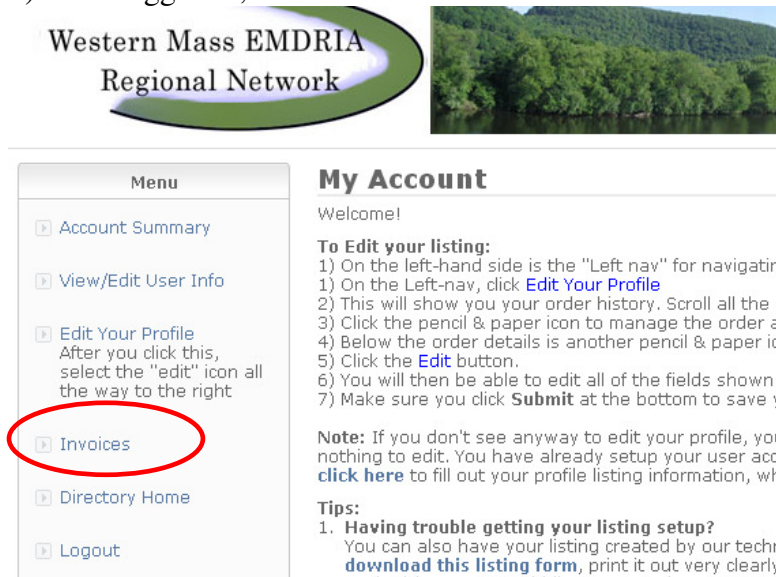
Western Mass EMDRIA Regional Network

Menu

Account Summary

View/Edit User Info

Edit Your Profile
After you click this, select the "edit" icon all the way to the right

Invoices

Directory Home

Logout

My Account

Welcome!

To Edit your listing:
1) On the left-hand side is the "Left nav" for navigatin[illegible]
1) On the Left-nav, click Edit Your Profile
2) This will show you your order history. Scroll all the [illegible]
3) Click the pencil & paper icon to manage the order a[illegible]
4) Below the order details is another pencil & paper ic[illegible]
5) Click the Edit button.
6) You will then be able to edit all of the fields shown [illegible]
7) Make sure you click Submit at the bottom to save y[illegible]

Note: If you don't see anyway to edit your profile, you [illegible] nothing to edit. You have already setup your user acc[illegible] click here to fill out your profile listing information, wh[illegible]

Tips:
1. Having trouble getting your listing setup?
You can also have your listing created by our techn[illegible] download this listing form, print it out very clearly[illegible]